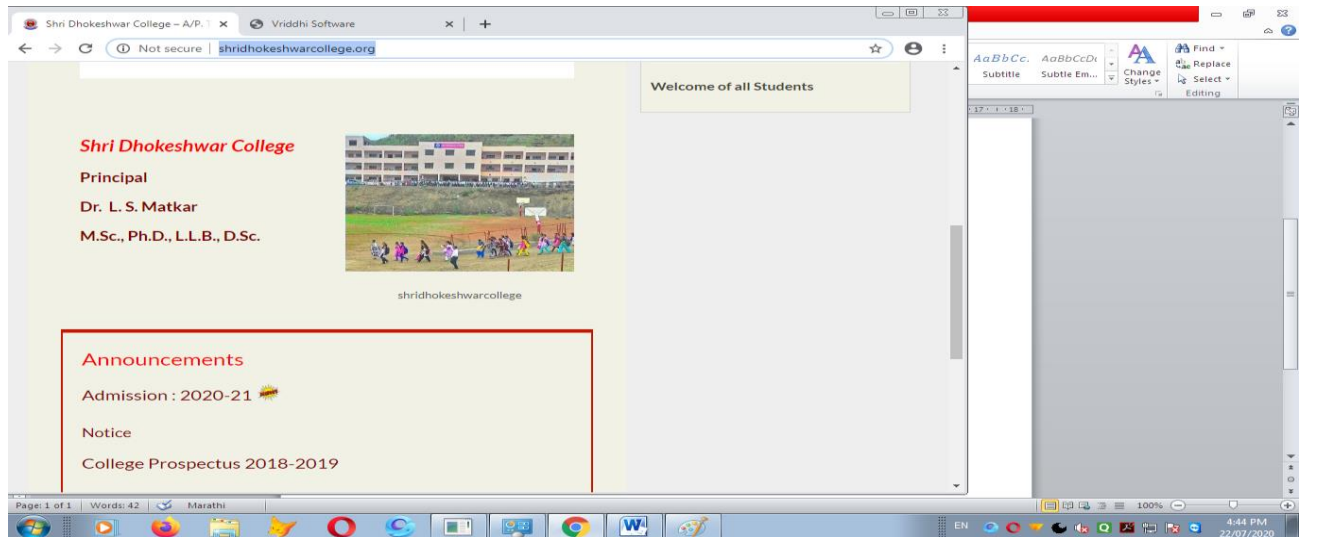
Shri Dhokeshwar College – A/P. ×
Vriddhi Software ×
+

Not secure | shridhokeshwarcollege.org

Welcome of all Students

Shri Dhokeshwar College

Principal

Dr. L. S. Matkar

M.Sc., Ph.D., L.L.B., D.Sc.

shridhokeshwarcollege

Announcements

Admission : 2020-21

Notice

College Prospectus 2018-2019

AaBbCc. AaBbCcDc
Subtitle Subtle Em...
Change Styles
Find
Replace
Select
Editing

Page: 1 of 1 | Words: 42 | Marathi
100%

EN
4:44 PM
22/07/2020